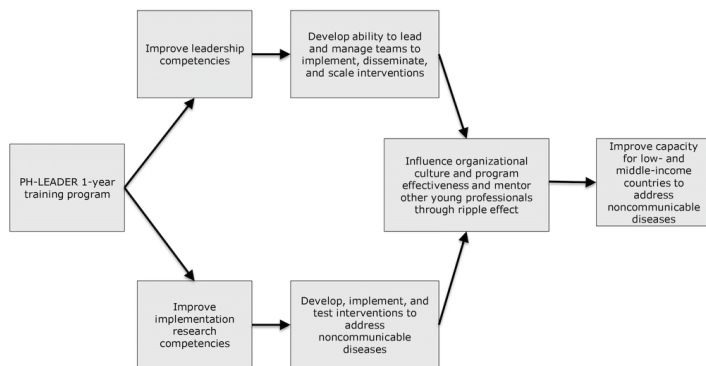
PH-LEADER 1-year training program

Improve leadership competencies

Develop ability to lead and manage teams to implement, disseminate, and scale interventions

Improve implementation research competencies

Develop, implement, and test interventions to address noncommunicable diseases

Influence organizational culture and program effectiveness and mentor other young professionals through ripple effect

Improve capacity for low- and middle-income countries to address noncommunicable diseases